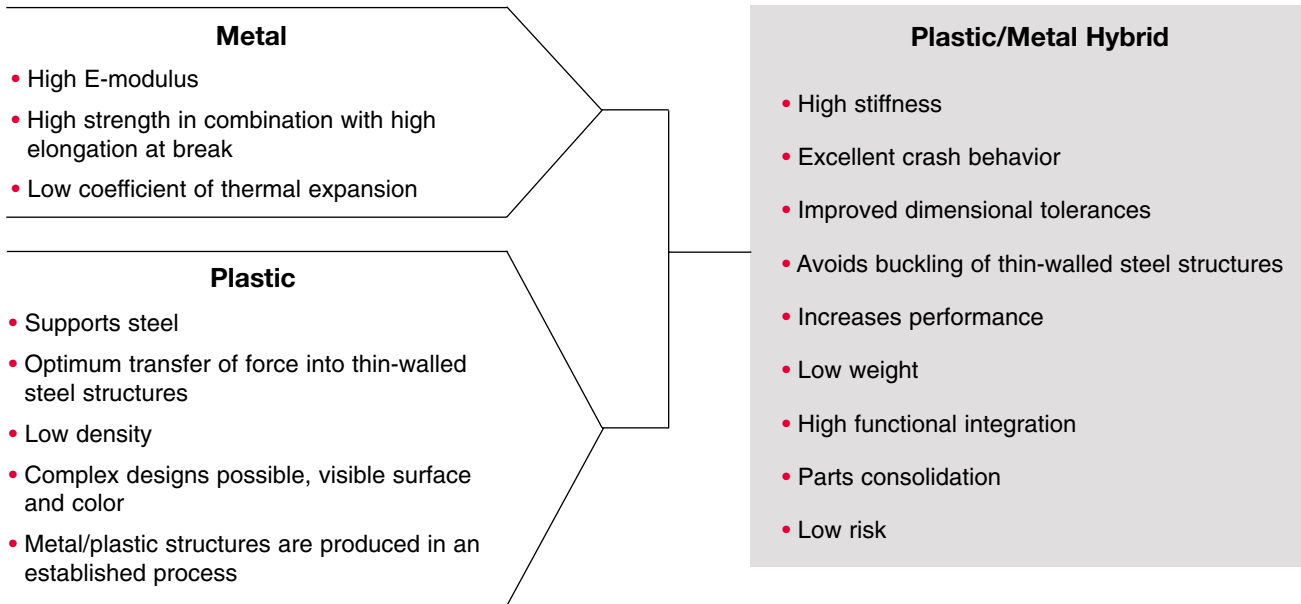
**Metal**

- High E-modulus
- High strength in combination with high elongation at break
- Low coefficient of thermal expansion

**Plastic**

- Supports steel
- Optimum transfer of force into thin-walled steel structures
- Low density
- Complex designs possible, visible surface and color
- Metal/plastic structures are produced in an established process

**Plastic/Metal Hybrid**

- High stiffness
- Excellent crash behavior
- Improved dimensional tolerances
- Avoids buckling of thin-walled steel structures
- Increases performance
- Low weight
- High functional integration
- Parts consolidation
- Low risk